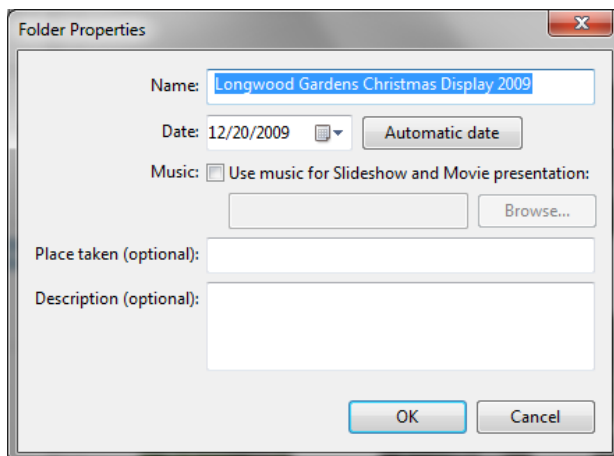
Folder Properties

Name: Longwood Gardens Christmas Display 2009

Date: 12/20/2009

Automatic date

Music: Use music for Slideshow and Movie presentation:

Browse...

Place taken (optional):

Description (optional):

OK

Cancel